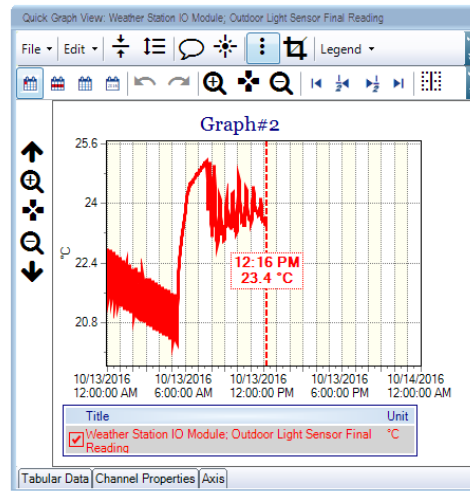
Quick Graph View: Weather Station IO Module; Outdoor Light Sensor Final Reading

File ▾ Edit ▾ Legend ▾

Graph#2

25.6
24
22.4
20.8

°C

12:16 PM
23.4 °C

10/13/2016
12:00:00 AM

10/13/2016
6:00:00 AM

10/13/2016
12:00:00 PM

10/13/2016
6:00:00 PM

10/14/2016
12:00:00 AM

| Title | Unit |
|---|---|
| Weather Station IO Module; Outdoor Light Sensor Final Reading | °C |

Tabular Data | Channel Properties | Axis